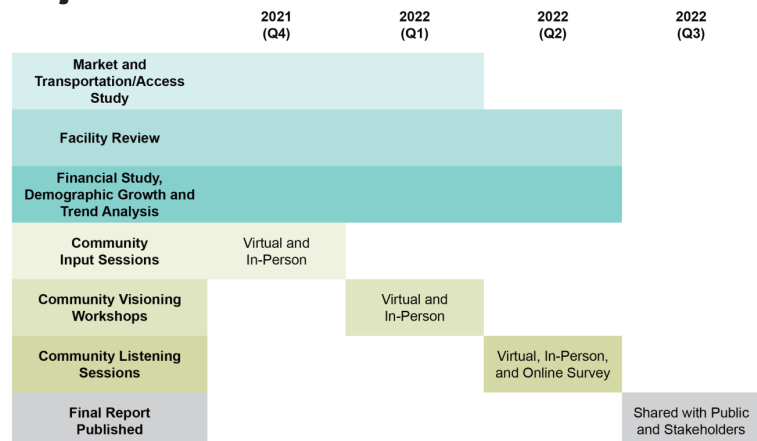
| | 2021 (Q4) | 2022 (Q1) | 2022 (Q2) | 2022 (Q3) |
|---|---|---|---|---|
| Market and Transportation/Access Study | | | | |
| Facility Review | | | | |
| Financial Study, Demographic Growth and Trend Analysis | | | | |
| Community Input Sessions | Virtual and In-Person | | | |
| Community Visioning Workshops | | Virtual and In-Person | | |
| Community Listening Sessions | | | Virtual, In-Person, and Online Survey | |
| Final Report Published | | | | Shared with Public and Stakeholders |